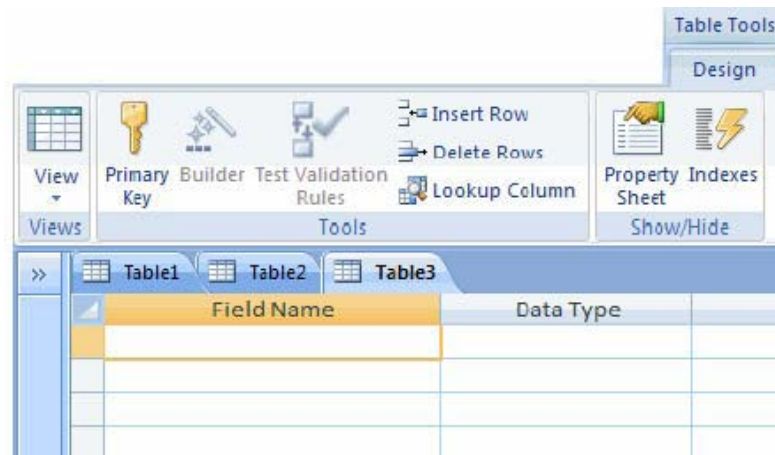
Table Tools

Design

View

Views

Primary Key

Builder

Test Validation Rules

Insert Row

Delete Rows

Lookup Column

Tools

Property Sheet

Indexes

Show/Hide

»

Table1

Table2

Table3

| Field Name | Data Type |
|---|---|
| | |
| | |
| | |
| | |